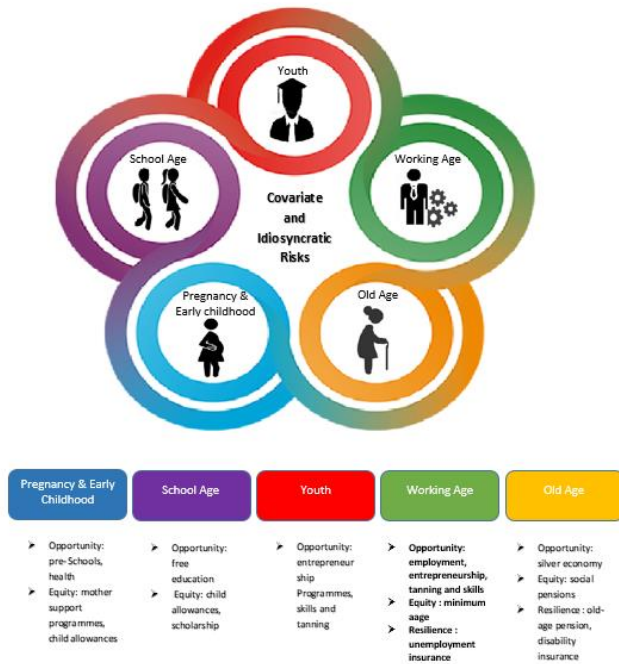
Youth

School Age

Working Age

Covariate and Idiosyncratic Risks

Pregnancy & Early childhood

Old Age

| Pregnancy & Early Childhood | School Age | Youth | Working Age | Old Age |
|---|---|---|---|---|
| ➢ Opportunity: pre-Schools, health ➢ Equity: mother support programmes, child allowances | ➢ Opportunity: free education ➢ Equity: child allowances, scholarship | ➢ Opportunity: entrepreneurship Programmes, skills and tanning | ➢ Opportunity: employment, entrepreneurship, tanning and skills ➢ Equity : minimum aage ➢ Resilience : unemployment insurance | ➢ Opportunity: silver economy ➢ Equity: social pensions ➢ Resilience : old-age pension, disability insurance |